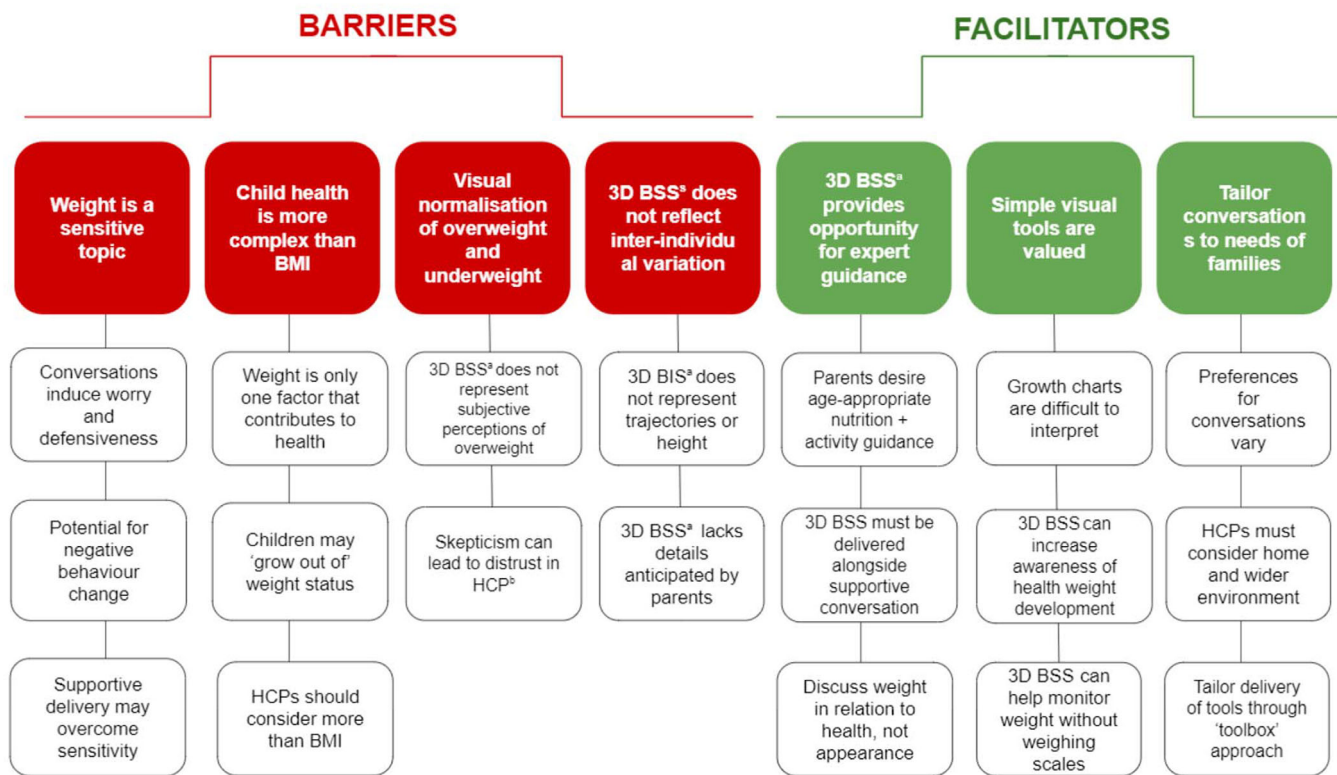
BARRIERS

FACILITATORS

Weight is a sensitive topic

Conversations induce worry and defensiveness

Potential for negative behaviour change

Supportive delivery may overcome sensitivity

Child health is more complex than BMI

Weight is only one factor that contributes to health

Children may 'grow out of' weight status

HCPs should consider more than BMI

Visual normalisation of overweight and underweight

3D BSS$^a$ does not represent subjective perceptions of overweight

Skepticism can lead to distrust in HCP$^b$

3D BSS$^a$ does not reflect inter-individu al variation

3D BIS$^a$ does not represent trajectories or height

3D BSS$^a$ lacks details anticipated by parents

3D BSS$^a$ provides opportunity for expert guidance

Parents desire age-appropriate nutrition + activity guidance

3D BSS must be delivered alongside supportive conversation

Discuss weight in relation to health, not appearance

Simple visual tools are valued

Growth charts are difficult to interpret

3D BSS can increase awareness of health weight development

3D BSS can help monitor weight without weighing scales

Tailor conversation s to needs of families

Preferences for conversations vary

HCPs must consider home and wider environment

Tailor delivery of tools through 'toolbox' approach